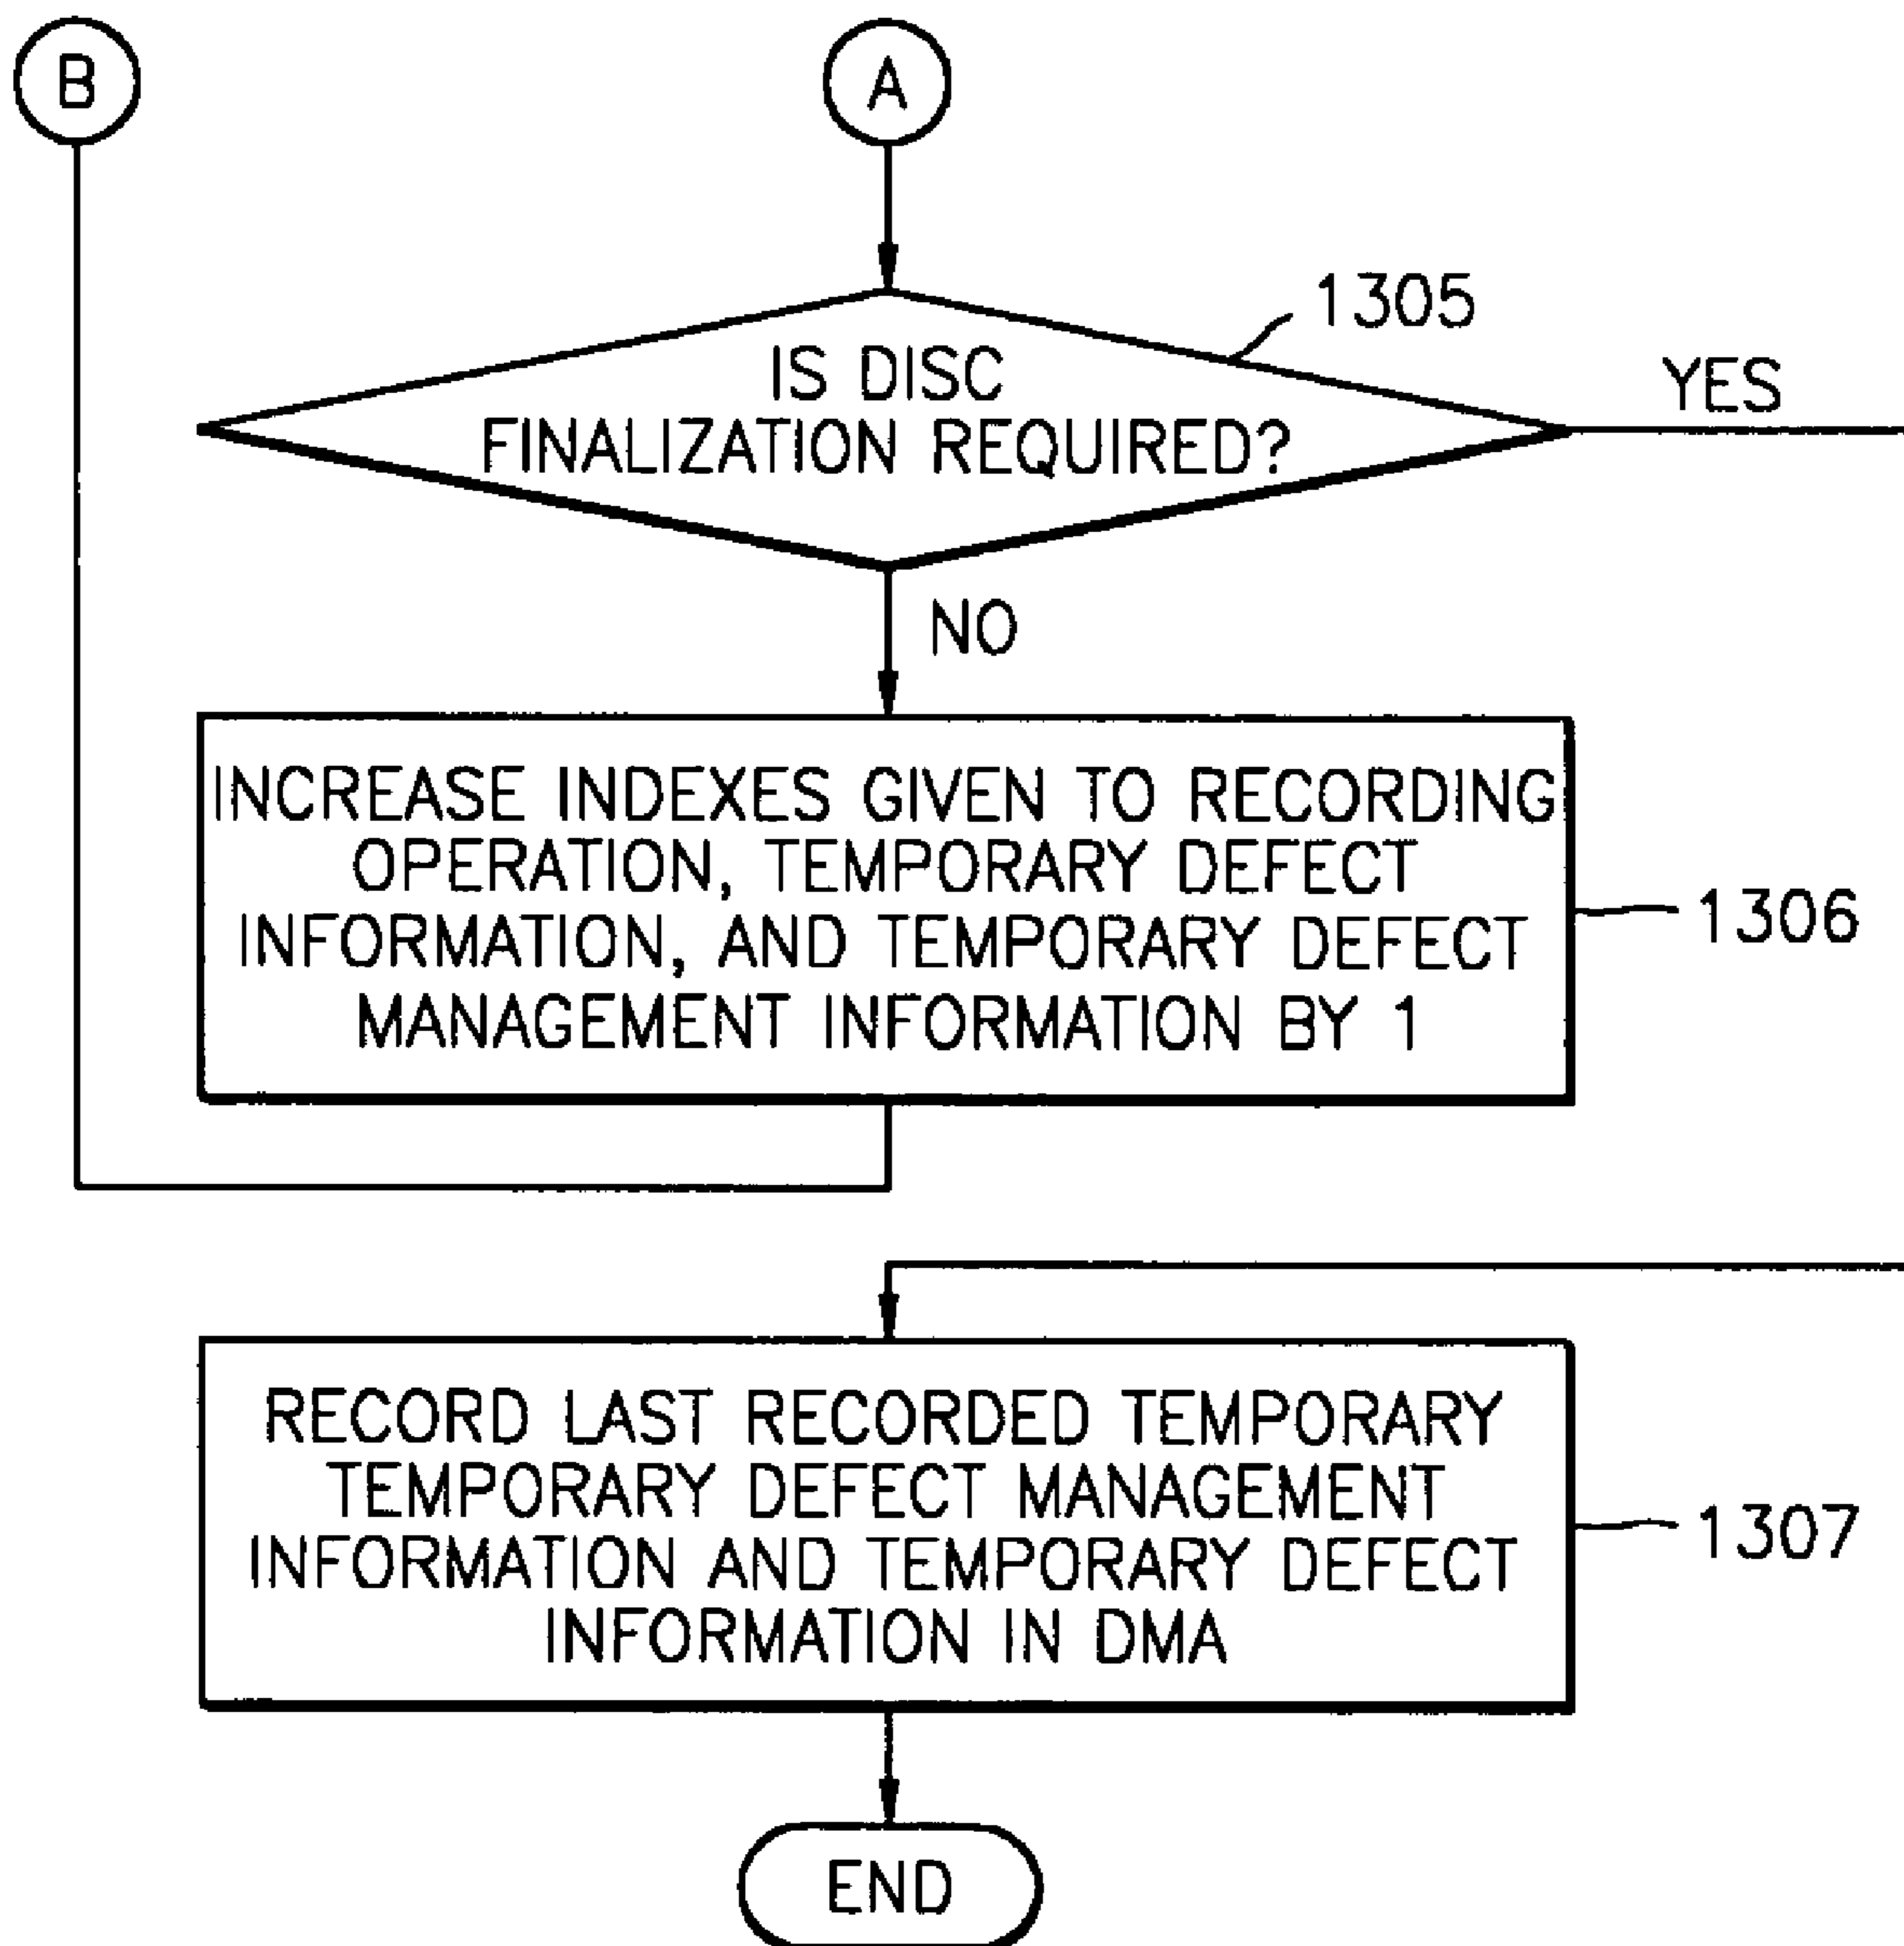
B

A

IS DISC FINALIZATION REQUIRED?

1305

YES

NO

INCREASE INDEXES GIVEN TO RECORDING OPERATION, TEMPORARY DEFECT INFORMATION, AND TEMPORARY DEFECT MANAGEMENT INFORMATION BY 1

1306

RECORD LAST RECORDED TEMPORARY TEMPORARY DEFECT MANAGEMENT INFORMATION AND TEMPORARY DEFECT INFORMATION IN DMA

1307

END